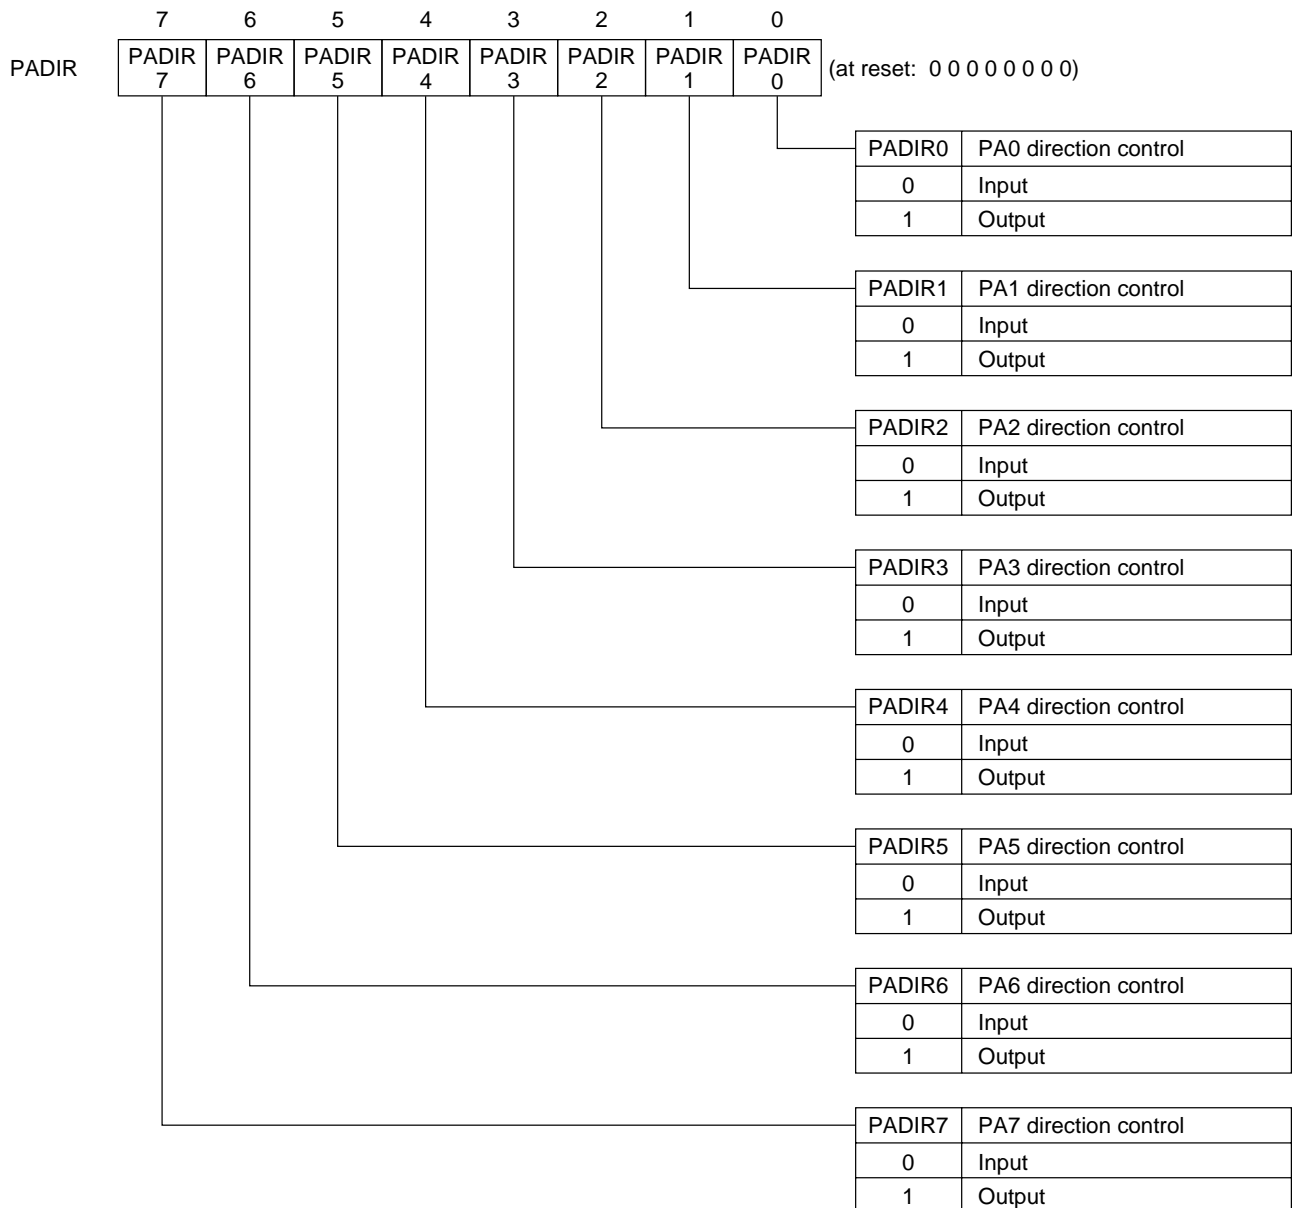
| | 7 | 6 | 5 | 4 | 3 | 2 | 1 | 0 | |
|---|---|---|---|---|---|---|---|---|---|
| PADIR | PADIR 7 | PADIR 6 | PADIR 5 | PADIR 4 | PADIR 3 | PADIR 2 | PADIR 1 | PADIR 0 | (at reset: 0 0 0 0 0 0 0 0) |

| PADIR0 | PA0 direction control |
|---|---|
| 0 | Input |
| 1 | Output |

| PADIR1 | PA1 direction control |
|---|---|
| 0 | Input |
| 1 | Output |

| PADIR2 | PA2 direction control |
|---|---|
| 0 | Input |
| 1 | Output |

| PADIR3 | PA3 direction control |
|---|---|
| 0 | Input |
| 1 | Output |

| PADIR4 | PA4 direction control |
|---|---|
| 0 | Input |
| 1 | Output |

| PADIR5 | PA5 direction control |
|---|---|
| 0 | Input |
| 1 | Output |

| PADIR6 | PA6 direction control |
|---|---|
| 0 | Input |
| 1 | Output |

| PADIR7 | PA7 direction control |
|---|---|
| 0 | Input |
| 1 | Output |